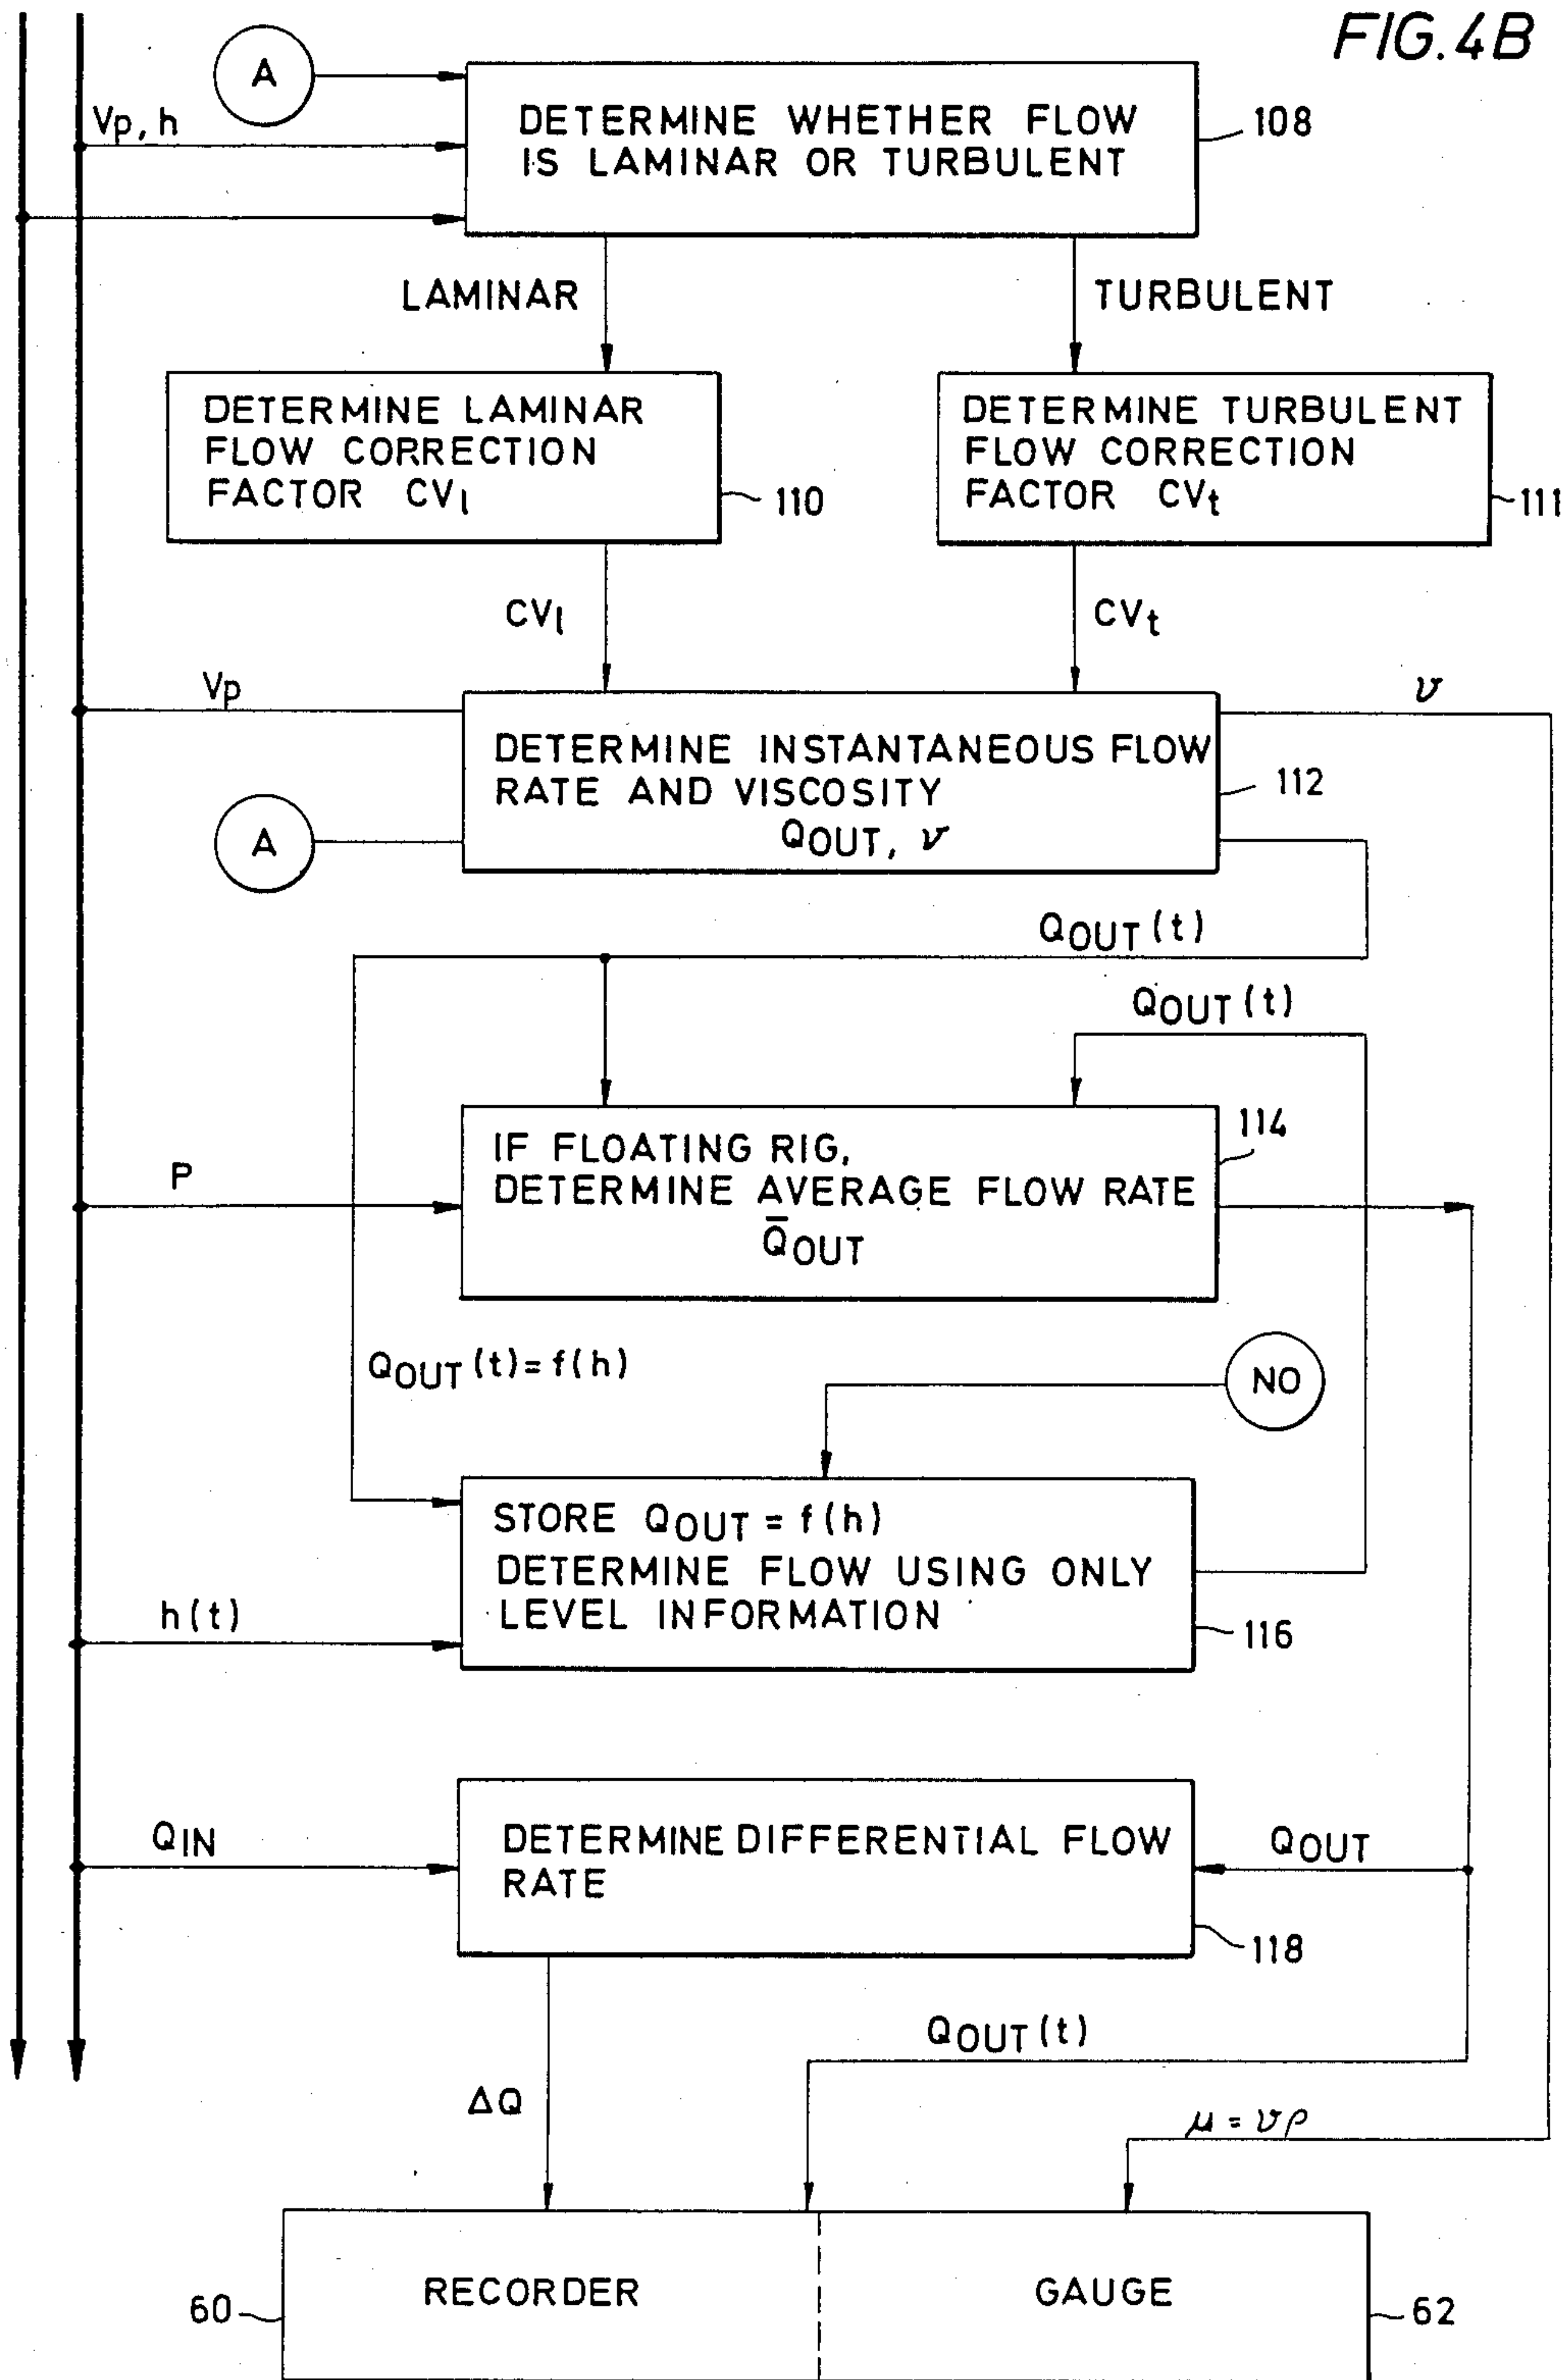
FIG.4B

A

Vp, h

DETERMINE WHETHER FLOW IS LAMINAR OR TURBULENT

108

LAMINAR

TURBULENT

DETERMINE LAMINAR FLOW CORRECTION FACTOR $CV_l$

110

DETERMINE TURBULENT FLOW CORRECTION FACTOR $CV_t$

111

$CV_l$

$CV_t$

Vp

$\nu$

DETERMINE INSTANTANEOUS FLOW RATE AND VISCOSITY $Q_{OUT}$, $\nu$

112

A

$Q_{OUT}(t)$

$Q_{OUT}(t)$

IF FLOATING RIG, DETERMINE AVERAGE FLOW RATE $\bar{Q}_{OUT}$

114

P

$Q_{OUT}(t)=f(h)$

NO

STORE $Q_{OUT}=f(h)$ DETERMINE FLOW USING ONLY LEVEL INFORMATION

h(t)

116

$Q_{IN}$

DETERMINE DIFFERENTIAL FLOW RATE

$Q_{OUT}$

118

$Q_{OUT}(t)$

$\Delta Q$

$\mu=\nu\rho$

60

RECORDER

GAUGE

62